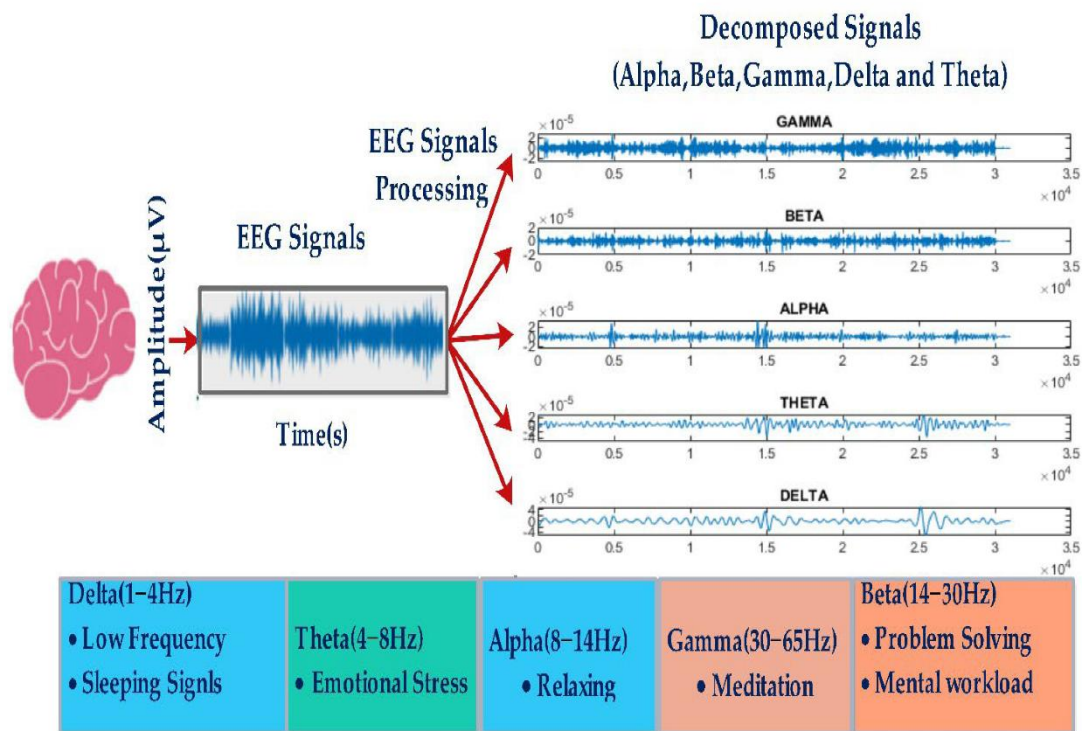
Decomposed Signals
(Alpha,Beta,Gamma,Delta and Theta)

EEG Signals
Processing

EEG Signals

Amplitude(μV)

Time(s)

$\times 10^{-5}$
GAMMA
2
0
-2
0 0.5 1 1.5 2 2.5 3 3.5
$\times 10^{4}$

$\times 10^{-5}$
BETA
2
0
-2
0 0.5 1 1.5 2 2.5 3 3.5
$\times 10^{4}$

$\times 10^{-5}$
ALPHA
2
0
-2
0 0.5 1 1.5 2 2.5 3 3.5
$\times 10^{4}$

$\times 10^{-5}$
THETA
4
2
0
-2
-4
0 0.5 1 1.5 2 2.5 3 3.5
$\times 10^{4}$

$\times 10^{-5}$
DELTA
4
2
0
-2
-4
0 0.5 1 1.5 2 2.5 3 3.5
$\times 10^{4}$

| Delta(1−4Hz) • Low Frequency • Sleeping Signls | Theta(4−8Hz) • Emotional Stress | Alpha(8−14Hz) • Relaxing | Gamma(30−65Hz) • Meditation | Beta(14−30Hz) • Problem Solving • Mental workload |
|---|---|---|---|---|